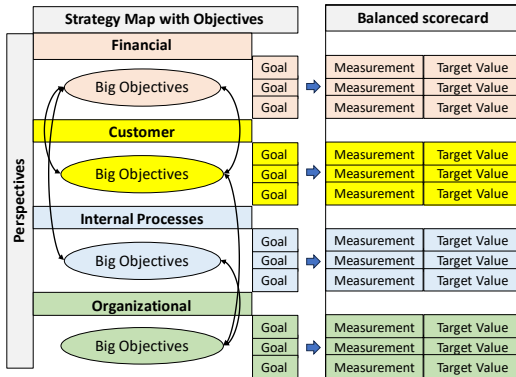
Strategy Map with Objectives

Balanced scorecard

Perspectives

Financial

Big Objectives

| Goal | Measurement | Target Value |
|---|---|---|
| Goal | Measurement | Target Value |
| Goal | Measurement | Target Value |

Customer

Big Objectives

| Goal | Measurement | Target Value |
|---|---|---|
| Goal | Measurement | Target Value |
| Goal | Measurement | Target Value |

Internal Processes

Big Objectives

| Goal | Measurement | Target Value |
|---|---|---|
| Goal | Measurement | Target Value |
| Goal | Measurement | Target Value |

Organizational

Big Objectives

| Goal | Measurement | Target Value |
|---|---|---|
| Goal | Measurement | Target Value |
| Goal | Measurement | Target Value |